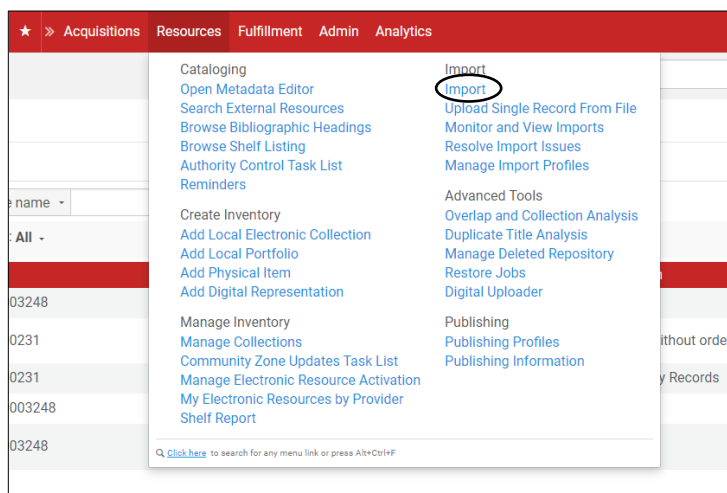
★ » Acquisitions Resources Fulfillment Admin Analytics

Cataloging
Open Metadata Editor
Search External Resources
Browse Bibliographic Headings
Browse Shelf Listing
Authority Control Task List
Reminders

Create Inventory
Add Local Electronic Collection
Add Local Portfolio
Add Physical Item
Add Digital Representation

Manage Inventory
Manage Collections
Community Zone Updates Task List
Manage Electronic Resource Activation
My Electronic Resources by Provider
Shelf Report

Import
Import
Upload Single Record From File
Monitor and View Imports
Resolve Import Issues
Manage Import Profiles

Advanced Tools
Overlap and Collection Analysis
Duplicate Title Analysis
Manage Deleted Repository
Restore Jobs
Digital Uploader

Publishing
Publishing Profiles
Publishing Information

Click here to search for any menu link or press Alt+Ctrl+F

e name
: All
003248
0231
0231
003248
003248
ithout orde
y Records